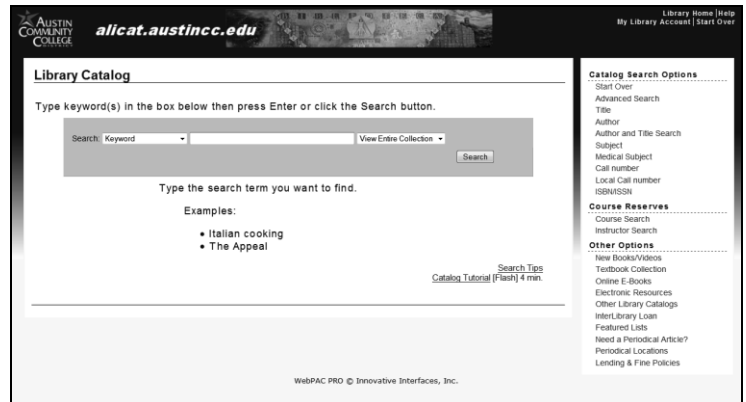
AUSTIN COMMUNITY COLLEGE

alicat.austincc.edu

Library Home | Help
My Library Account | Start Over

Library Catalog

Type keyword(s) in the box below then press Enter or click the Search button.

Search: Keyword | View Entire Collection

Search

Type the search term you want to find.

Examples:

• Italian cooking
• The Appeal

Search Tips
Catalog Tutorial [Flash] 4 min.

Catalog Search Options
Start Over
Advanced Search
Title
Author
Author and Title Search
Subject
Medical Subject
Call number
Local Call number
ISBN/ISSN

Course Reserves
Course Search
Instructor Search

Other Options
New Books/Videos
Textbook Collection
Online E-Books
Electronic Resources
Other Library Catalogs
InterLibrary Loan
Featured Lists
Need a Periodical Article?
Periodical Locations
Lending & Fine Policies

WebPAC PRO © Innovative Interfaces, Inc.